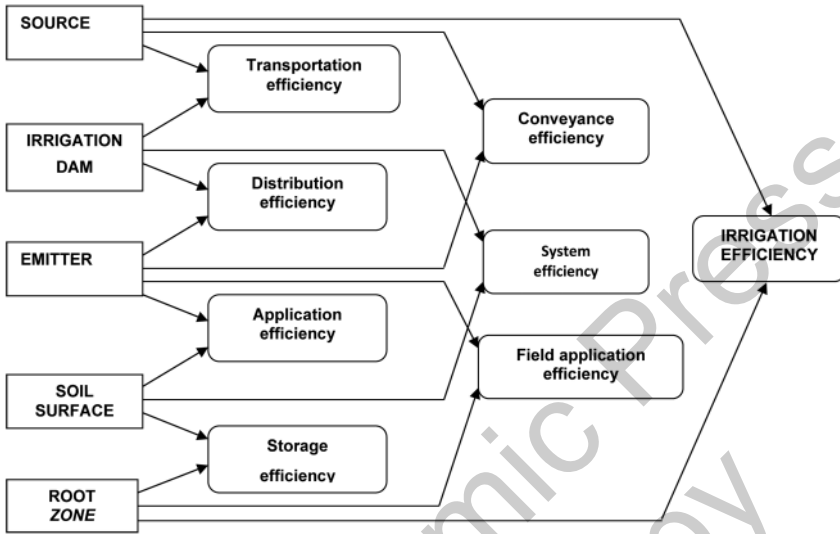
SOURCE

IRRIGATION DAM

EMITTER

SOIL SURFACE

ROOT *ZONE*

Transportation efficiency

Distribution efficiency

Application efficiency

Storage efficiency

Conveyance efficiency

System efficiency

Field application efficiency

IRRIGATION EFFICIENCY

mic Press